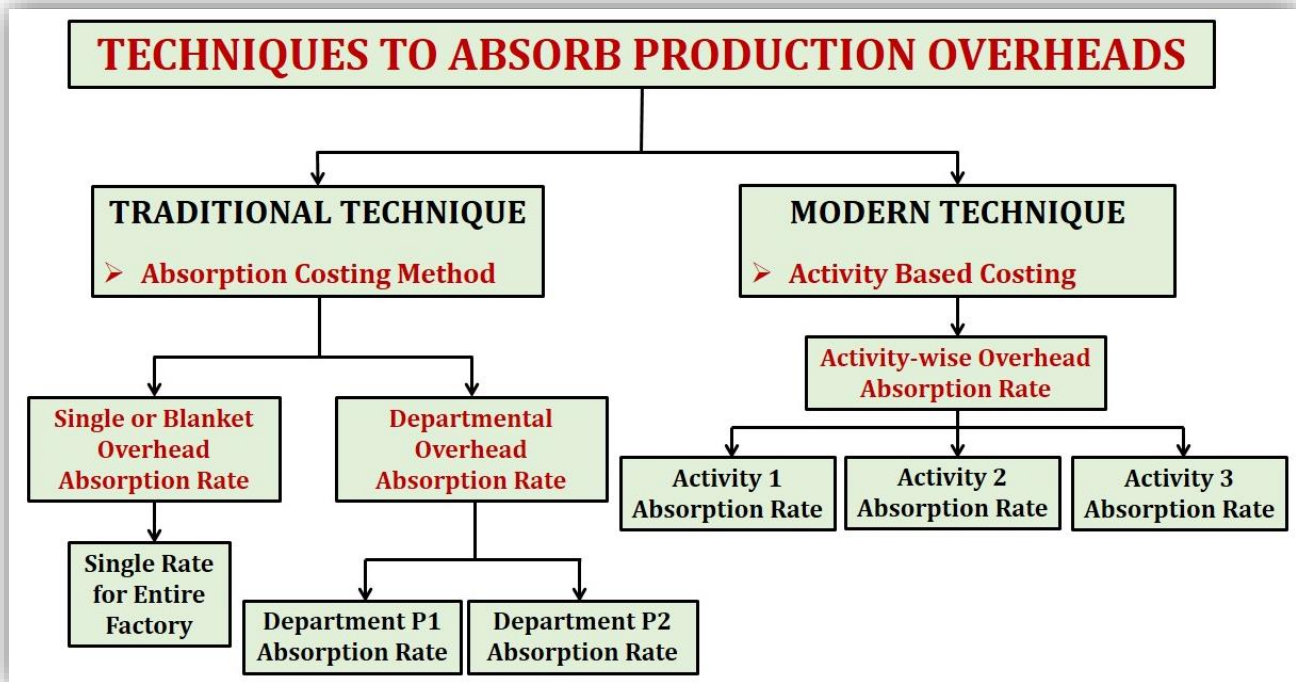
TECHNIQUES TO ABSORB PRODUCTION OVERHEADS

TRADITIONAL TECHNIQUE

➢ Absorption Costing Method

Single or Blanket Overhead Absorption Rate

Single Rate for Entire Factory

Departmental Overhead Absorption Rate

Department P1 Absorption Rate

Department P2 Absorption Rate

MODERN TECHNIQUE

➢ Activity Based Costing

Activity-wise Overhead Absorption Rate

Activity 1 Absorption Rate

Activity 2 Absorption Rate

Activity 3 Absorption Rate